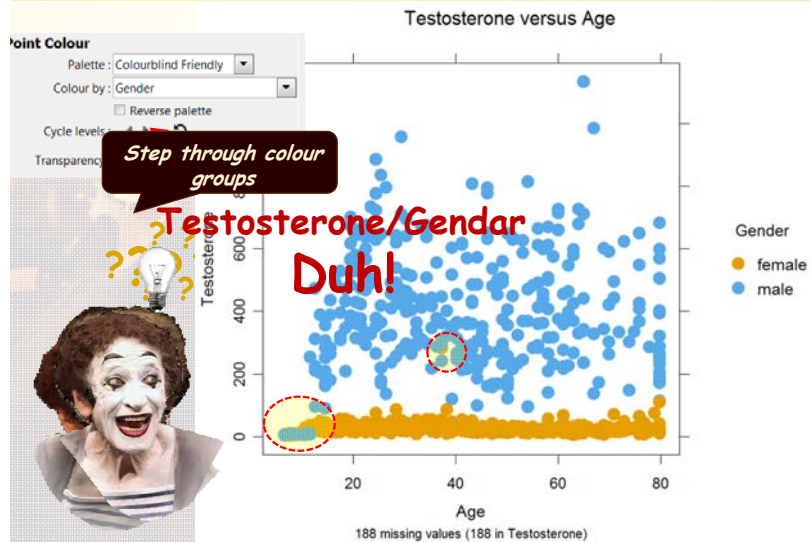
Point Colour

Palette : Colourblind Friendly

Colour by : Gender

Reverse palette

Cycle levels :

Transparency

Step through colour groups

Testosterone/Gendar

Duh!

Testosterone versus Age

Testosterone

0

200

400

600

20

40

60

80

Age

188 missing values (188 in Testosterone)

Gender

female

male